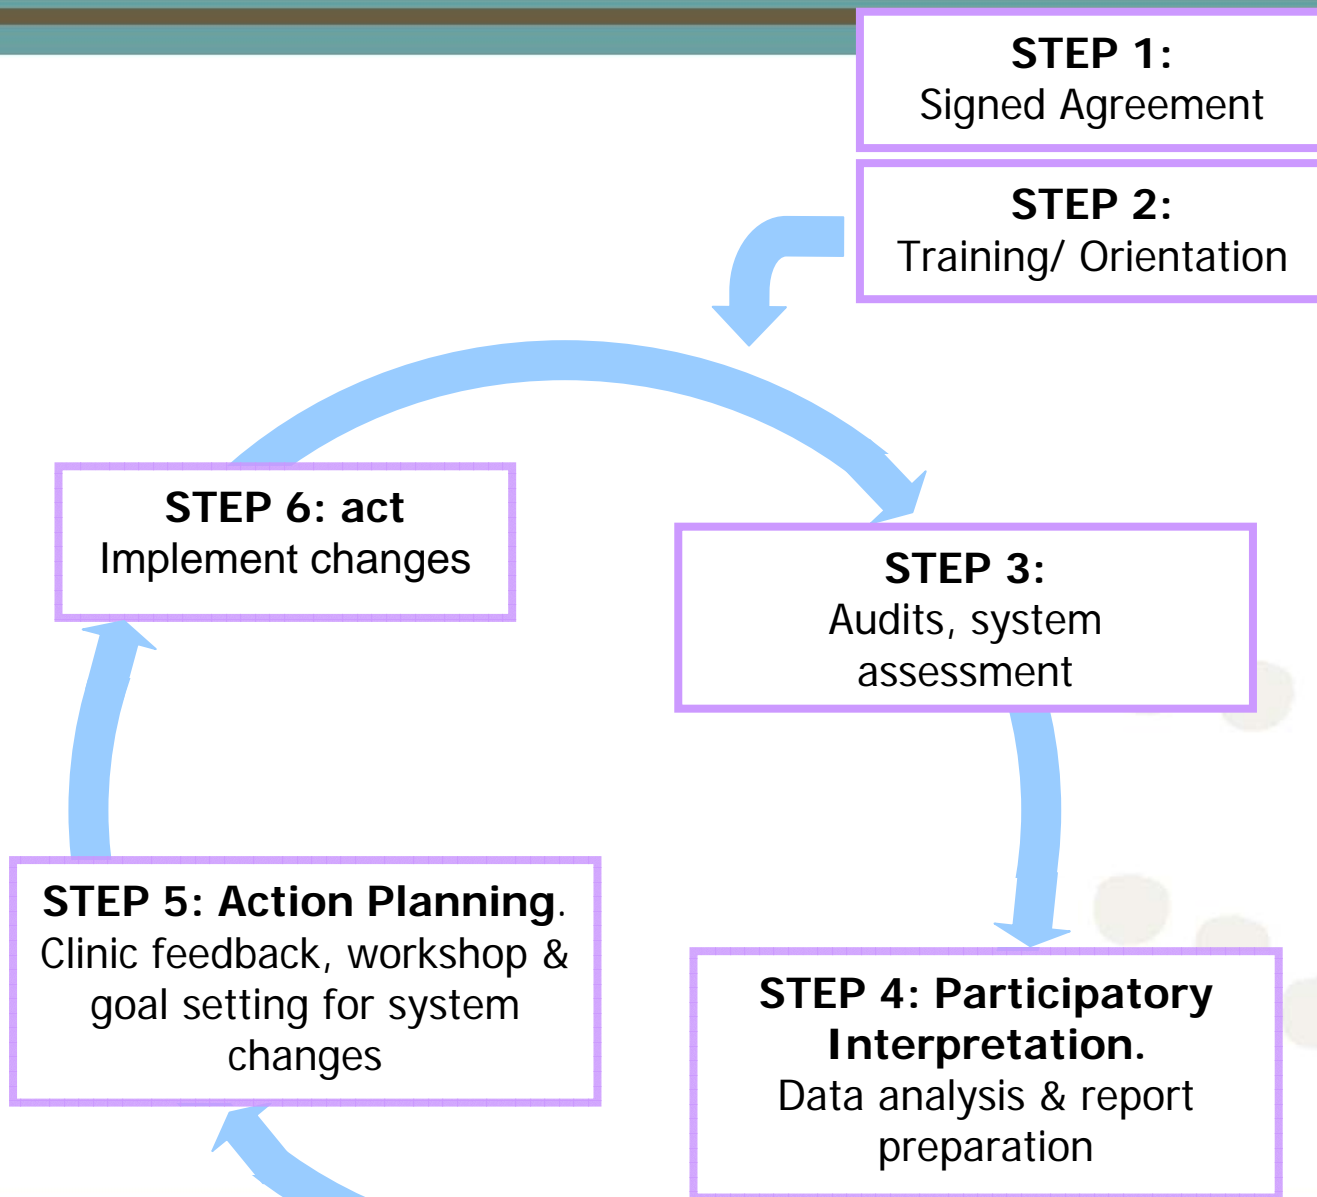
STEP 1:
Signed Agreement

STEP 2:
Training/ Orientation

STEP 6: act
Implement changes

STEP 3:
Audits, system assessment

STEP 5: Action Planning.
Clinic feedback, workshop & goal setting for system changes

STEP 4: Participatory Interpretation.
Data analysis & report preparation